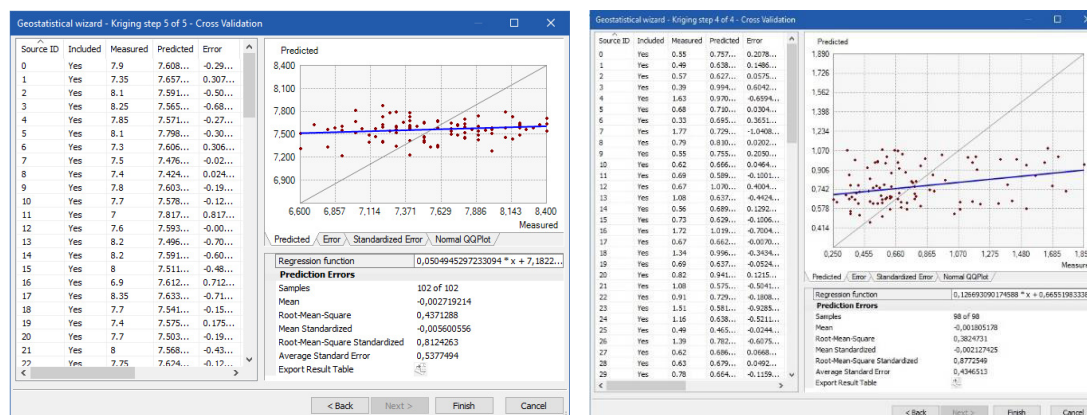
Geostatistical wizard - Kriging step 5 of 5 - Cross Validation

| Source ID | Included | Measured | Predicted | Error |
|---|---|---|---|---|
| 0 | Yes | 7.9 | 7.608... | -0.29... |
| 1 | Yes | 7.35 | 7.657... | 0.307... |
| 2 | Yes | 8.1 | 7.591... | -0.50... |
| 3 | Yes | 8.25 | 7.565... | -0.68... |
| 4 | Yes | 7.85 | 7.571... | -0.27... |
| 5 | Yes | 8.1 | 7.798... | -0.30... |
| 6 | Yes | 7.3 | 7.606... | 0.306... |
| 7 | Yes | 7.5 | 7.476... | -0.02... |
| 8 | Yes | 7.4 | 7.424... | 0.024... |
| 9 | Yes | 7.8 | 7.603... | -0.19... |
| 10 | Yes | 7.7 | 7.578... | -0.12... |
| 11 | Yes | 7 | 7.817... | 0.817... |
| 12 | Yes | 7.6 | 7.593... | -0.00... |
| 13 | Yes | 8.2 | 7.496... | -0.70... |
| 14 | Yes | 8.2 | 7.591... | -0.60... |
| 15 | Yes | 8 | 7.511... | -0.48... |
| 16 | Yes | 6.9 | 7.612... | 0.712... |
| 17 | Yes | 8.35 | 7.633... | -0.71... |
| 18 | Yes | 7.7 | 7.541... | -0.15... |
| 19 | Yes | 7.4 | 7.575... | 0.175... |
| 20 | Yes | 7.7 | 7.503... | -0.19... |
| 21 | Yes | 8 | 7.568... | -0.43... |
| 22 | Yes | 7.75 | 7.624... | -0.12... |

Predicted
8,400
8,100
7,800
7,500
7,200
6,900
6,600 6,857 7,114 7,371 7,629 7,886 8,143 8,400
Measured

Predicted | Error | Standardized Error | Normal QQPlot

| | |
|---|---|
| Regression function | 0,0504945297233094 * x + 7,1822... |
| Prediction Errors | |
| Samples | 102 of 102 |
| Mean | -0,002719214 |
| Root-Mean-Square | 0,4371288 |
| Mean Standardized | -0,005600556 |
| Root-Mean-Square Standardized | 0,8124263 |
| Average Standard Error | 0,5377494 |
| Export Result Table | |

< Back | Next > | Finish | Cancel

Geostatistical wizard - Kriging step 4 of 4 - Cross Validation

| Source ID | Included | Measured | Predicted | Error |
|---|---|---|---|---|
| 0 | Yes | 0.55 | 0.757... | 0.2078... |
| 1 | Yes | 0.49 | 0.638... | 0.1486... |
| 2 | Yes | 0.57 | 0.627... | 0.0575... |
| 3 | Yes | 0.39 | 0.994... | 0.6042... |
| 4 | Yes | 1.63 | 0.970... | -0.6594... |
| 5 | Yes | 0.68 | 0.710... | 0.0304... |
| 6 | Yes | 0.33 | 0.695... | 0.3651... |
| 7 | Yes | 1.77 | 0.729... | -1.0408... |
| 8 | Yes | 0.79 | 0.810... | 0.0202... |
| 9 | Yes | 0.55 | 0.755... | 0.2050... |
| 10 | Yes | 0.62 | 0.686... | 0.0464... |
| 11 | Yes | 0.69 | 0.589... | -0.1001... |
| 12 | Yes | 0.67 | 1.070... | 0.4004... |
| 13 | Yes | 1.08 | 0.637... | -0.4424... |
| 14 | Yes | 0.56 | 0.689... | 0.1292... |
| 15 | Yes | 0.73 | 0.629... | -0.1006... |
| 16 | Yes | 1.72 | 1.019... | -0.7004... |
| 17 | Yes | 0.67 | 0.662... | -0.0070... |
| 18 | Yes | 1.34 | 0.996... | -0.3434... |
| 19 | Yes | 0.69 | 0.637... | -0.0524... |
| 20 | Yes | 0.82 | 0.941... | 0.1215... |
| 21 | Yes | 1.08 | 0.575... | -0.5041... |
| 22 | Yes | 0.91 | 0.729... | -0.1808... |
| 23 | Yes | 1.51 | 0.581... | -0.9285... |
| 24 | Yes | 1.16 | 0.638... | -0.5211... |
| 25 | Yes | 0.49 | 0.465... | -0.0244... |
| 26 | Yes | 1.39 | 0.782... | -0.6075... |
| 27 | Yes | 0.62 | 0.686... | 0.0668... |
| 28 | Yes | 0.63 | 0.679... | 0.0492... |
| 29 | Yes | 0.78 | 0.664... | -0.1159... |

Predicted
1,890
1,726
1,562
1,398
1,234
1,070
0,906
0,742
0,578
0,414
0,250 0,455 0,660 0,865 1,070 1,275 1,480 1,685 1,89
Measure

Predicted | Error | Standardized Error | Normal QQPlot

| | |
|---|---|
| Regression function | 0,126693090174588 * x + 0,66551983338 |
| Prediction Errors | |
| Samples | 98 of 98 |
| Mean | -0,001805178 |
| Root-Mean-Square | 0,3824731 |
| Mean Standardized | -0,002127425 |
| Root-Mean-Square Standardized | 0,8772549 |
| Average Standard Error | 0,4346513 |
| Export Result Table | |

< Back | Next > | Finish | Cancel